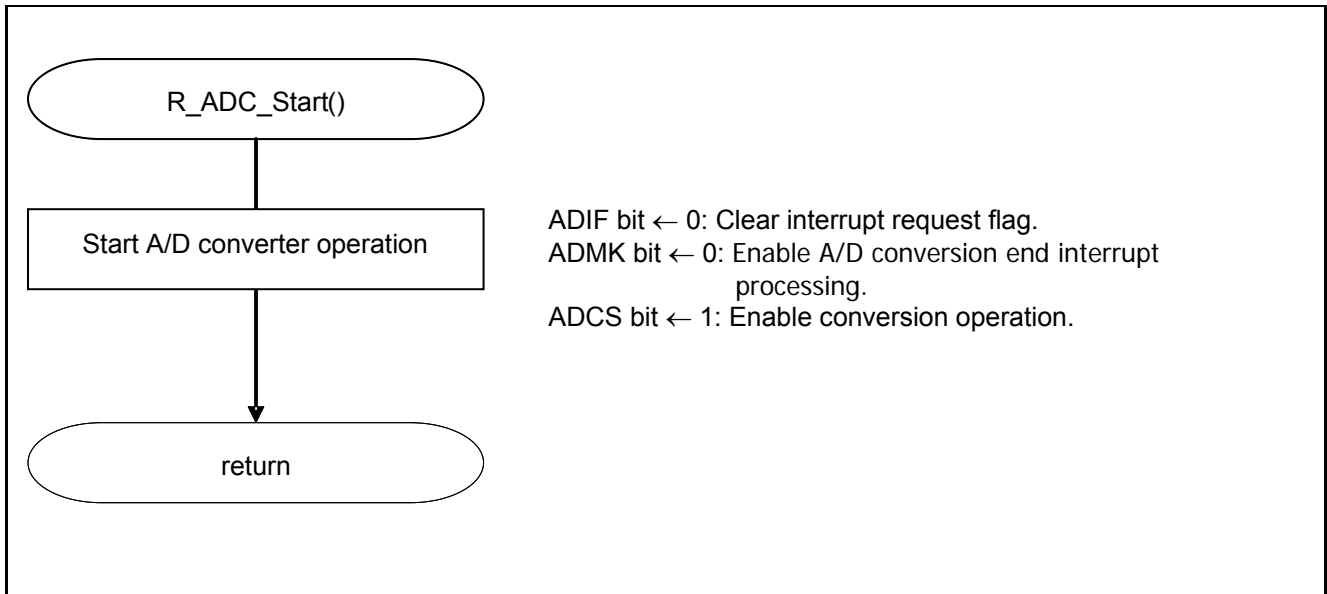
R_ADC_Start()

Start A/D converter operation

ADIF bit ← 0: Clear interrupt request flag.
ADMK bit ← 0: Enable A/D conversion end interrupt processing.
ADCS bit ← 1: Enable conversion operation.

return